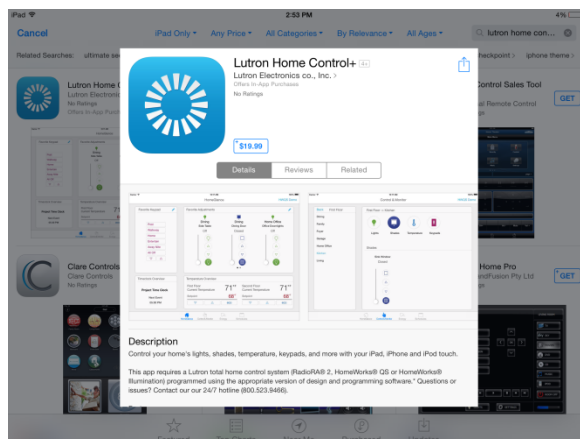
iPad

2:53 PM

4%

Cancel

iPad Only

Any Price

All Categories

By Relevance

All Ages

lutron home con...

Related Searches: ultimate se

checkpoint >

iphone theme >

Lutron Home C

No Ratings

Offers In-App Purchases

Control Sales Tool

al Remote Control

GET

Clare Controls

No Ratings

Home Pro

andFusion Pty Ltd

No Ratings

GET

Lutron Home Control+ 4+

Lutron Electronics co., Inc. >

Offers In-App Purchases

No Ratings

$19.99

Details

Reviews

Related

Description

Control your home's lights, shades, temperature, keypads, and more with your iPad, iPhone and iPod touch.

This app requires a Lutron total home control system (RadioRA® 2, HomeWorks® QS or HomeWorks® Illumination) programmed using the appropriate version of design and programming software.* Questions or issues? Contact our our 24/7 hotline (800.523.9466).

Featured

Top Charts

Near Me

Purchased

Updates